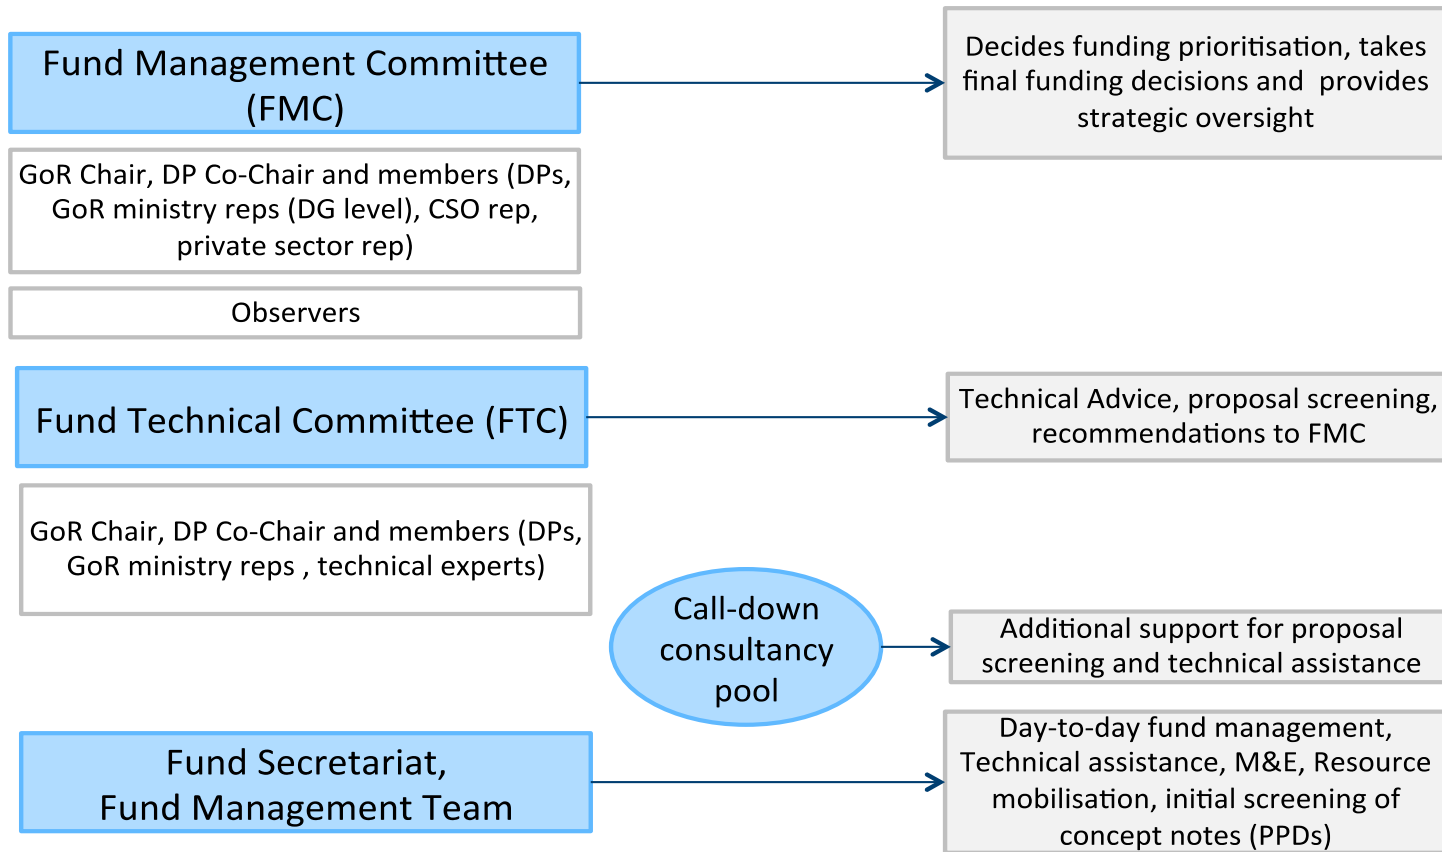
Fund Management Committee (FMC)

Decides funding prioritisation, takes final funding decisions and provides strategic oversight

GoR Chair, DP Co-Chair and members (DPs, GoR ministry reps (DG level), CSO rep, private sector rep)

Observers

Fund Technical Committee (FTC)

Technical Advice, proposal screening, recommendations to FMC

GoR Chair, DP Co-Chair and members (DPs, GoR ministry reps , technical experts)

Call-down consultancy pool

Additional support for proposal screening and technical assistance

Fund Secretariat, Fund Management Team

Day-to-day fund management, Technical assistance, M&E, Resource mobilisation, initial screening of concept notes (PPDs)